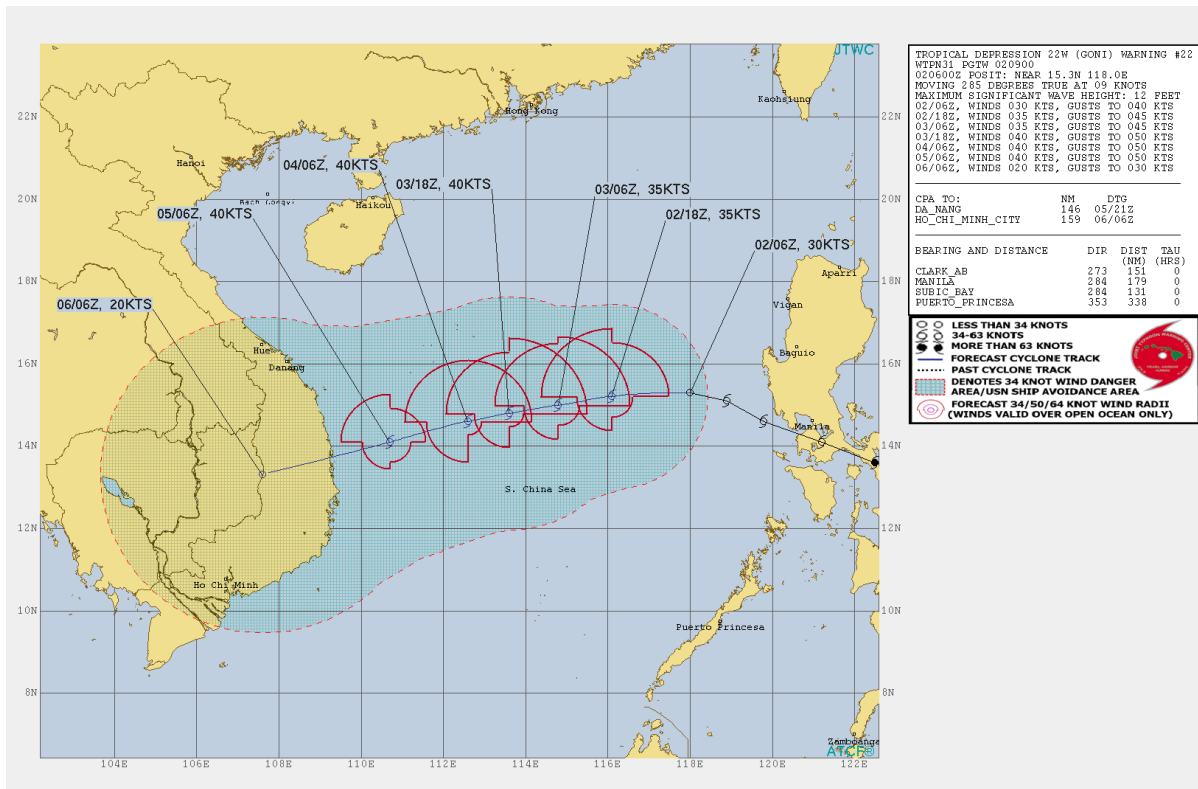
JTWC

22N
20N
18N
16N
14N
12N
10N
8N

Hanoi
Bach Longvi
Hong Kong
Kaohsiung
Haikou
Hue
Danang
Aparri
Vigan
Baguio
Manila
S. China Sea
Ho Chi Minh
Puerto Princesa
Zamboanga

04/06Z, 40KTS
03/18Z, 40KTS
03/06Z, 35KTS
02/18Z, 35KTS
02/06Z, 30KTS
05/06Z, 40KTS
06/06Z, 20KTS

104E 106E 108E 110E 112E 114E 116E 118E 120E 122E

ATCF

TROPICAL DEPRESSION 22W (GONI) WARNING #22
WTPN31 PGTW 020900
020600Z POSIT: NEAR 15.3N 118.0E
MOVING 285 DEGREES TRUE AT 09 KNOTS
MAXIMUM SIGNIFICANT WAVE HEIGHT: 12 FEET
02/06Z, WINDS 030 KTS, GUSTS TO 040 KTS
02/18Z, WINDS 035 KTS, GUSTS TO 045 KTS
03/06Z, WINDS 035 KTS, GUSTS TO 045 KTS
03/18Z, WINDS 040 KTS, GUSTS TO 050 KTS
04/06Z, WINDS 040 KTS, GUSTS TO 050 KTS
05/06Z, WINDS 040 KTS, GUSTS TO 050 KTS
06/06Z, WINDS 020 KTS, GUSTS TO 030 KTS

| CPA TO: | NM | DTG |
|---|---|---|
| DA_NANG | 146 | 05/21Z |
| HO_CHI_MINH_CITY | 159 | 06/06Z |

| BEARING AND DISTANCE | DIR | DIST (NM) | TAU (HRS) |
|---|---|---|---|
| CLARK_AB | 273 | 151 | 0 |
| MANILA | 284 | 179 | 0 |
| SUBIC_BAY | 284 | 131 | 0 |
| PUERTO_PRINCESA | 353 | 338 | 0 |

LESS THAN 34 KNOTS
34-63 KNOTS
MORE THAN 63 KNOTS
FORECAST CYCLONE TRACK
PAST CYCLONE TRACK
DENOTES 34 KNOT WIND DANGER AREA/USN SHIP AVOIDANCE AREA
FORECAST 34/50/64 KNOT WIND RADII (WINDS VALID OVER OPEN OCEAN ONLY)